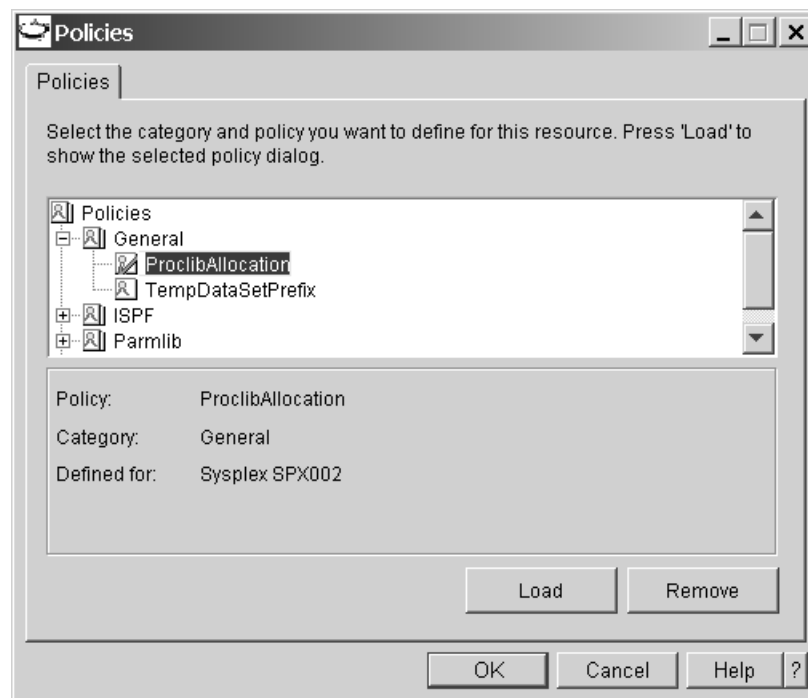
Policies

Policies

Select the category and policy you want to define for this resource. Press 'Load' to show the selected policy dialog.

Policies
General
ProclibAllocation
TempDataSetPrefix
ISPF
Parmlib

Policy: ProclibAllocation

Category: General

Defined for: Sysplex SPX002

Load
Remove

OK
Cancel
Help
?